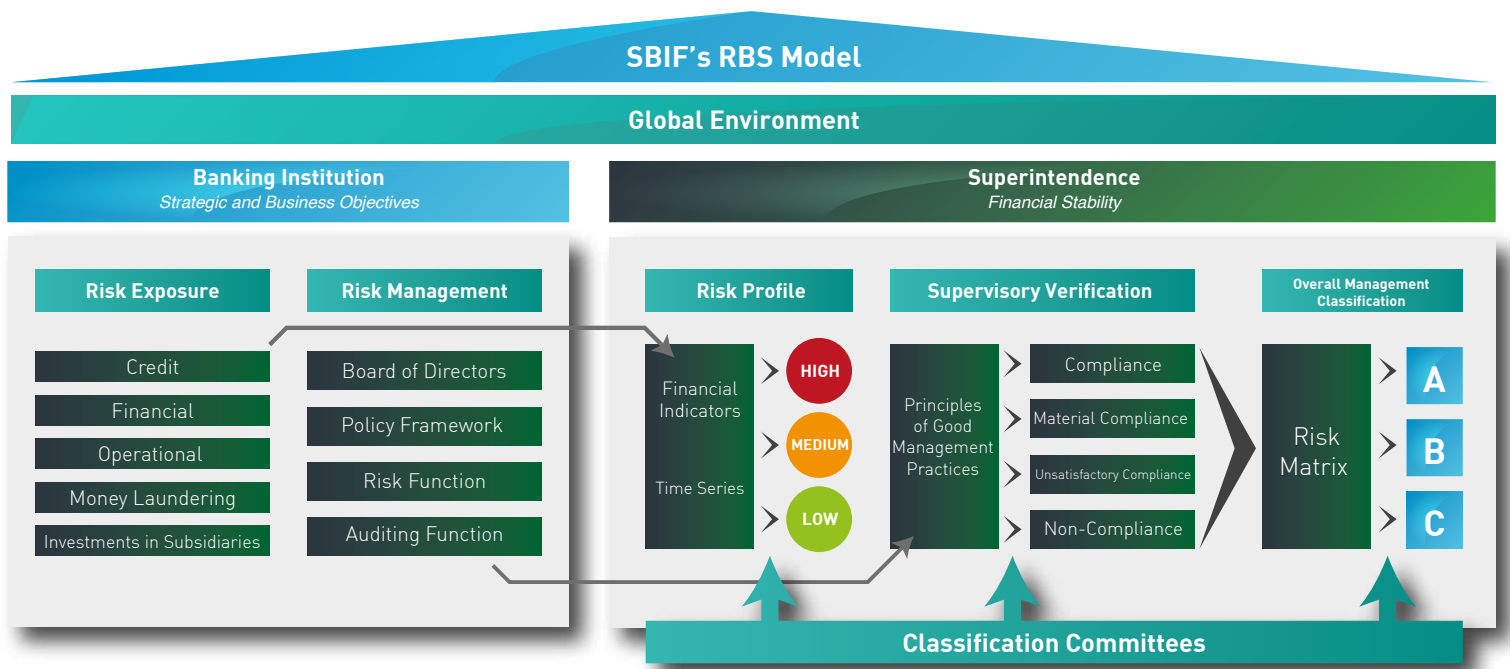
SBIF's RBS Model

Global Environment

Banking Institution
Strategic and Business Objectives

Superintendence
Financial Stability

Risk Exposure

Credit
Financial
Operational
Money Laundering
Investments in Subsidiaries

Risk Management

Board of Directors
Policy Framework
Risk Function
Auditing Function

Risk Profile

Financial Indicators

Time Series

HIGH
MEDIUM
LOW

Supervisory Verification

Principles of Good Management Practices

Compliance
Material Compliance
Unsatisfactory Compliance
Non-Compliance

Overall Management Classification

Risk Matrix

A
B
C

Classification Committees